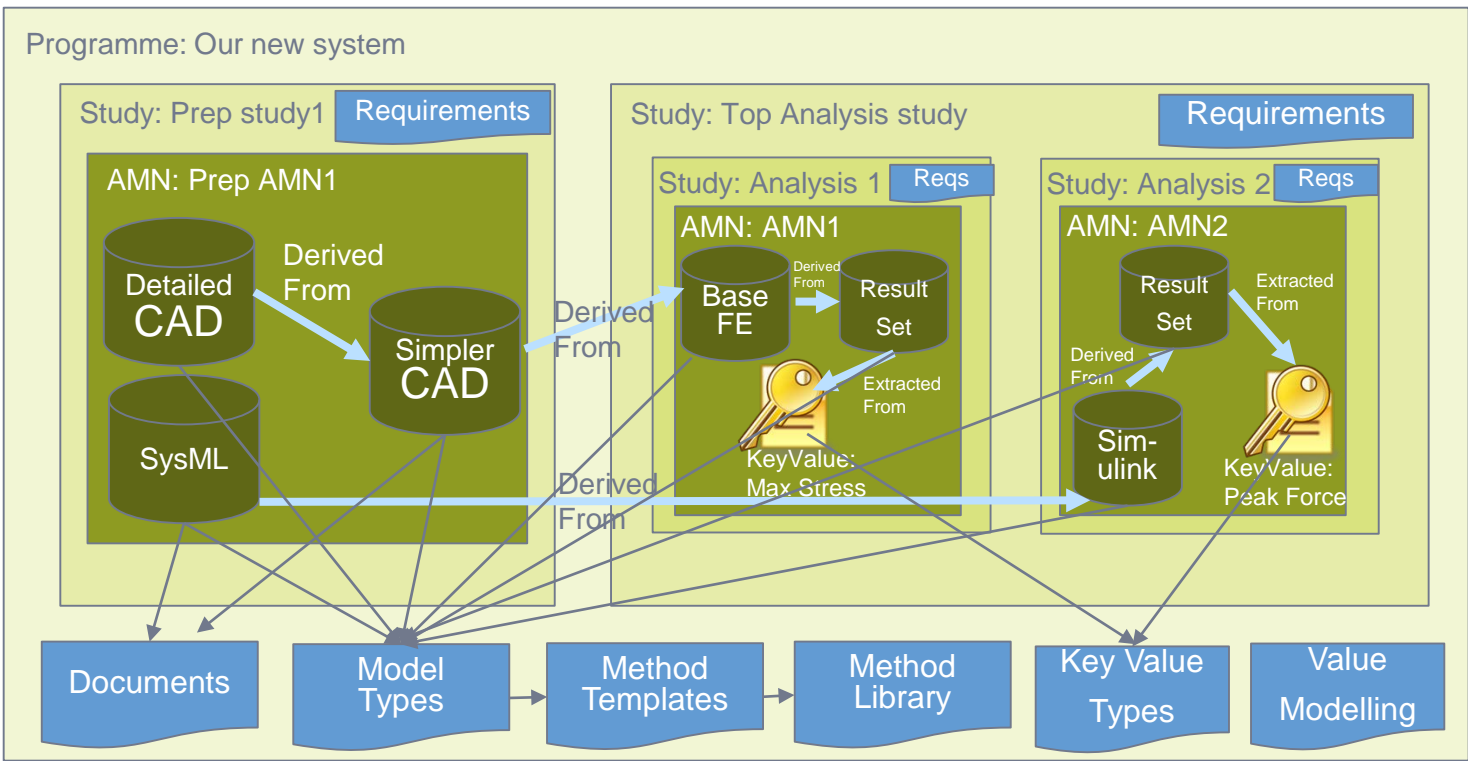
Programme: Our new system

Study: Prep study1

Requirements

AMN: Prep AMN1

Detailed CAD

Derived From

Simpler CAD

SysML

Derived From

Study: Top Analysis study

Requirements

Study: Analysis 1

Reqs

AMN: AMN1

Base FE

Derived From

Result Set

Extracted From

KeyValue: Max Stress

Study: Analysis 2

Reqs

AMN: AMN2

Result Set

Extracted From

Derived From

Sim-ulink

KeyValue: Peak Force

Derived From

Documents

Model Types

Method Templates

Method Library

Key Value Types

Value Modelling